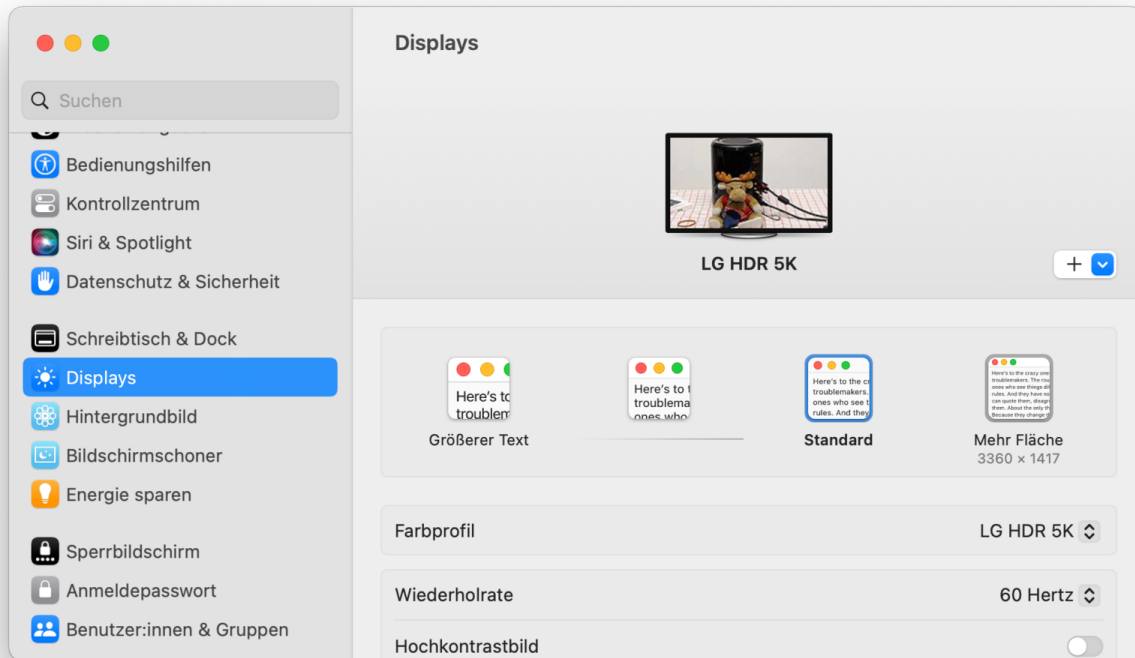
Suchen

Bedienungshilfen
Kontrollzentrum
Siri & Spotlight
Datenschutz & Sicherheit

Schreibtisch & Dock
Displays
Hintergrundbild
Bildschirmschoner
Energie sparen

Sperrbildschirm
Anmeldepasswort
Benutzer:innen & Gruppen

Displays

LG HDR 5K

+

Here's to troublem

Here's to t troublema ones who

Here's to the cr troublemakers. ones who see t rules. And they

Here's to the crazy ones troublemakers. The round ones who see things diff rules. And they have no can quote them, disagre them. About the only th Because they change th

Größerer Text

Standard

Mehr Fläche
3360 × 1417

Farbprofil
LG HDR 5K

Wiederholrate
60 Hertz

Hochkontrastbild